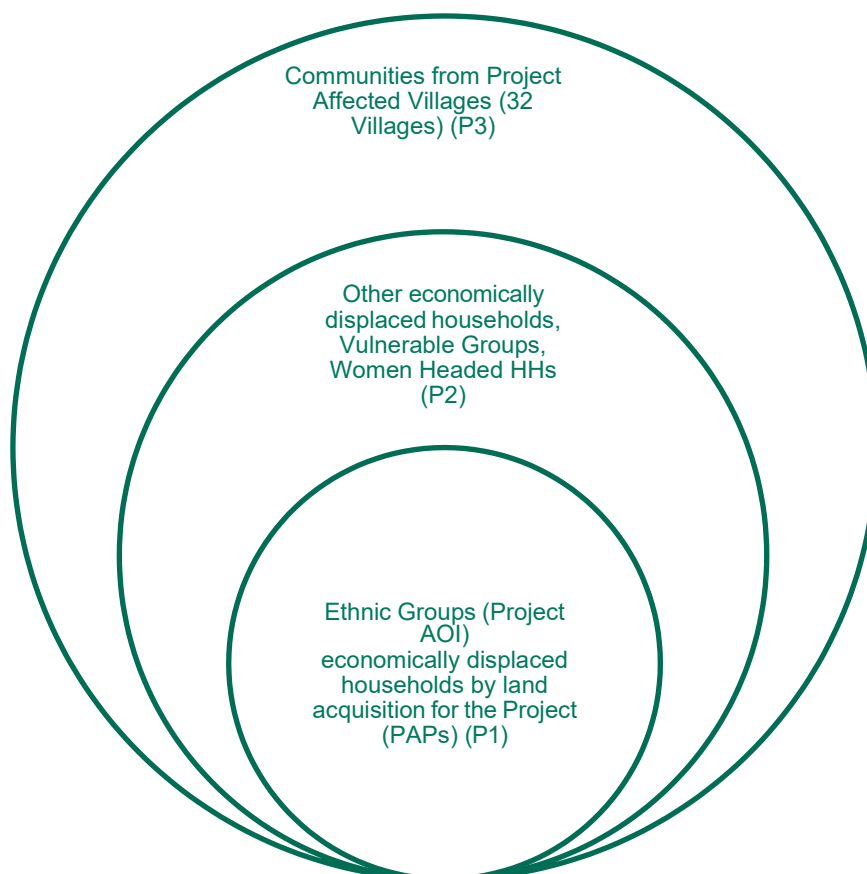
Communities from Project Affected Villages (32 Villages) (P3)

Other economically displaced households, Vulnerable Groups, Women Headed HHs (P2)

Ethnic Groups (Project AOI)
economically displaced households by land acquisition for the Project (PAPs) (P1)